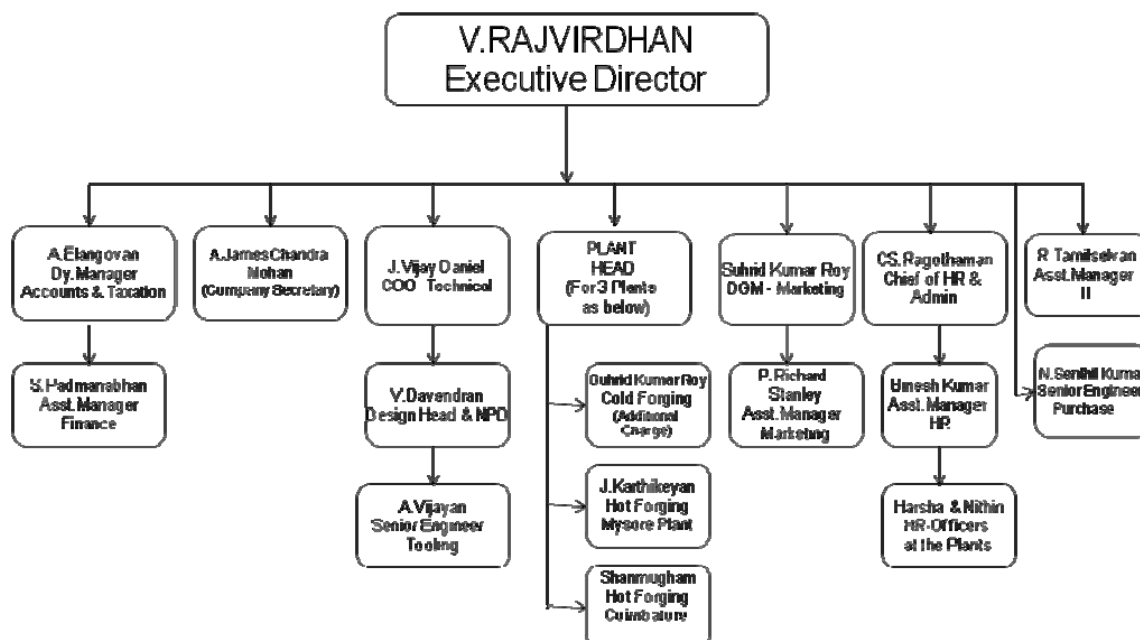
V.RAJVIRDHAN
Executive Director

A.Elangovan
Dy.Manager
Accounts & Taxation

S.Padmanabhan
Asst.Manager
Finance

A.James Chandra Mohan
(Company Secretary)

J.Vijay Daniel
COO Technical

V.Davendran
Design Head & NPD

A.Vijayan
Senior Engineer
Tooling

PLANT HEAD
(For 3 Plants as below)

Suhrid Kumar Roy
Cold Forging
(Additional Charge)

J.Karthikeyan
Hot Forging
Mysore Plant

Shanmugham
Hot Forging
Coimbatore

Suhrid Kumar Roy
DGM - Marketing

P.Richard Stanley
Asst.Manager
Marketing

CS.Ragothaman
Chief of HR & Admin

Umesh Kumar
Asst.Manager
HR

Harsha & Nithin
HR-Officers
at the Plants

R Tamilselvan
Asst.Manager
IT

N.Senthil Kuma
Senior Enginee
Purchase